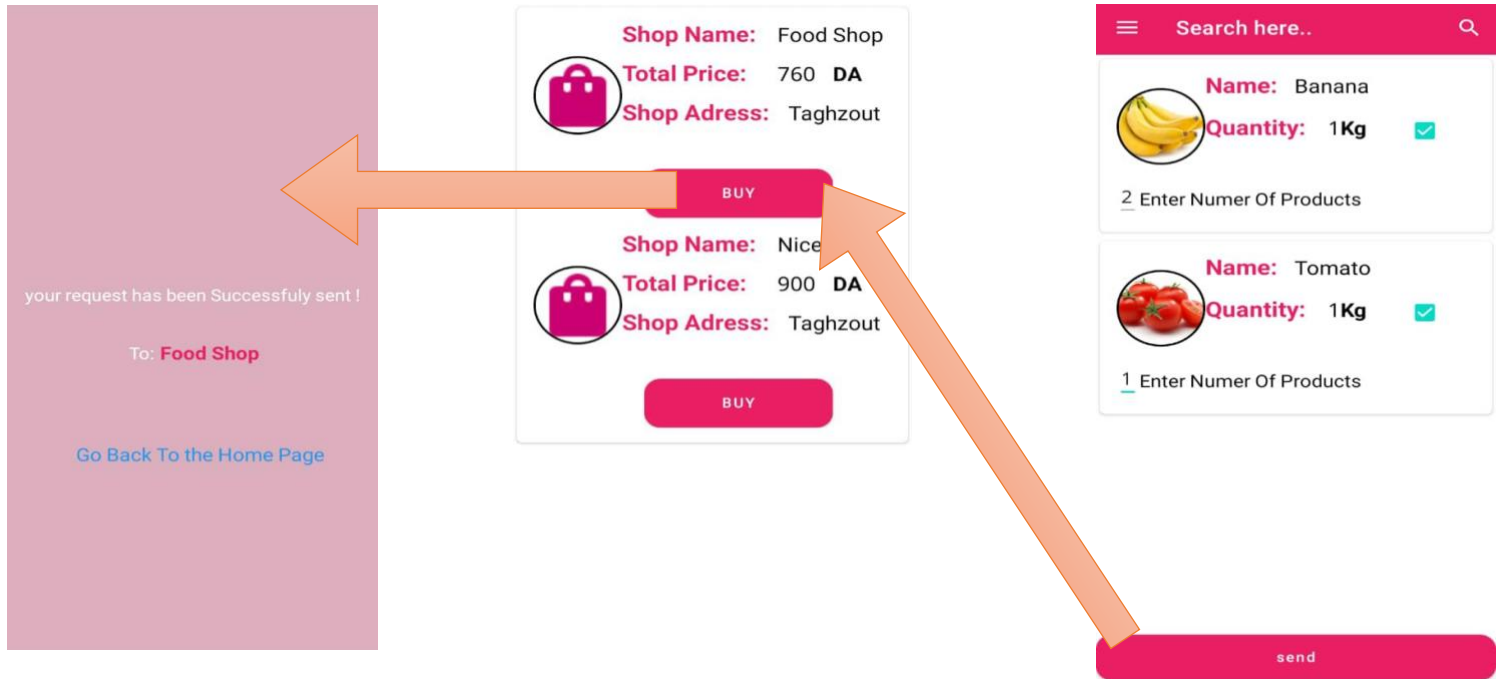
your request has been Successfuly sent !

To: Food Shop

Go Back To the Home Page

Shop Name: Food Shop
Total Price: 760 DA
Shop Adress: Taghzout

BUY

Shop Name: Nice
Total Price: 900 DA
Shop Adress: Taghzout

BUY

Search here..

Name: Banana
Quantity: 1Kg

2 Enter Numer Of Products

Name: Tomato
Quantity: 1Kg

1 Enter Numer Of Products

send